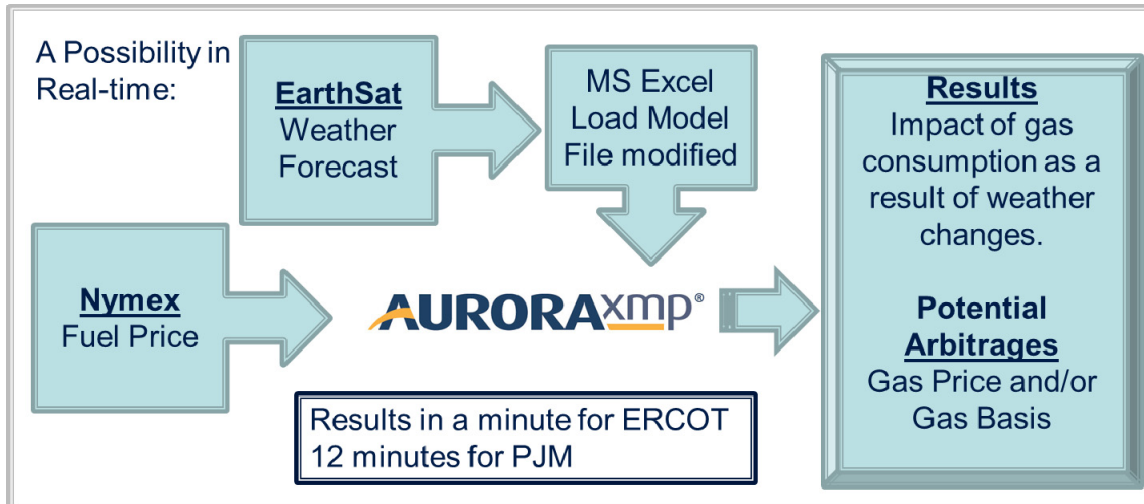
A Possibility in Real-time:

EarthSat
Weather Forecast

MS Excel
Load Model
File modified

Nymex
Fuel Price

AURORAxmp®

Results
Impact of gas consumption as a result of weather changes.

Potential Arbitrages
Gas Price and/or Gas Basis

Results in a minute for ERCOT
12 minutes for PJM